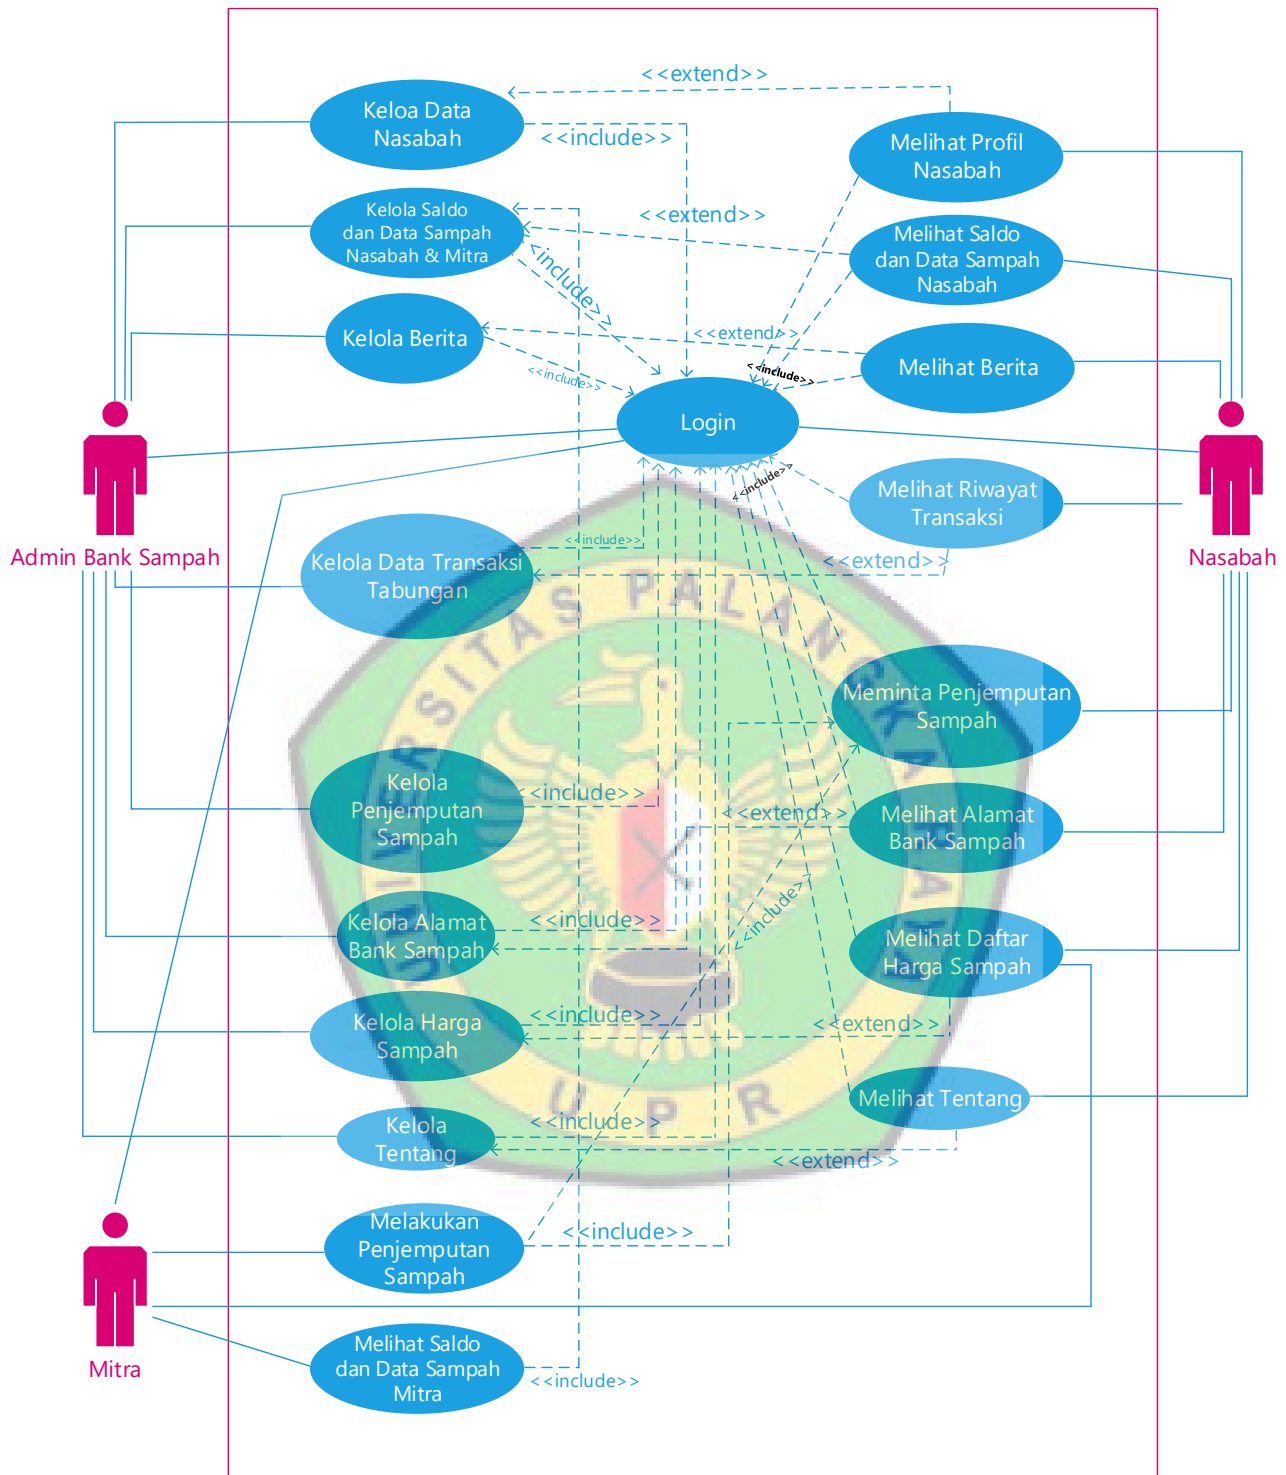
<<extend>>

Keloa Data Nasabah

<<include>>

Melihat Profil Nasabah

Kelola Saldo dan Data Sampah Nasabah & Mitra

<<extend>>

Melihat Saldo dan Data Sampah Nasabah

<<include>>

Kelola Berita

<<extend>>

Melihat Berita

<<include>>

<<include>>

Login

Admin Bank Sampah

Nasabah

<<include>>

Melihat Riwayat Transaksi

<<include>>

Kelola Data Transaksi Tabungan

<<extend>>

Meminta Penjemputan Sampah

Kelola Penjemputan Sampah

<<include>>

<<extend>>

Melihat Alamat Bank Sampah

<<include>>

Kelola Alamat Bank Sampah

<<include>>

Melihat Daftar Harga Sampah

Kelola Harga Sampah

<<include>>

<<extend>>

Melihat Tentang

Kelola Tentang

<<include>>

<<extend>>

Mitra

Melakukan Penjemputan Sampah

<<include>>

Melihat Saldo dan Data Sampah Mitra

<<include>>